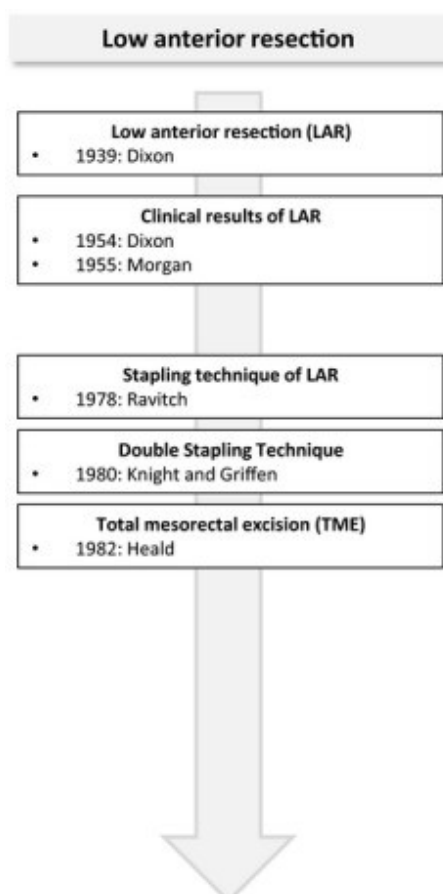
Low anterior resection

Low anterior resection (LAR)
• 1939: Dixon

Clinical results of LAR
• 1954: Dixon
• 1955: Morgan

Stapling technique of LAR
• 1978: Ravitch

Double Stapling Technique
• 1980: Knight and Griffen

Total mesorectal excision (TME)
• 1982: Heald